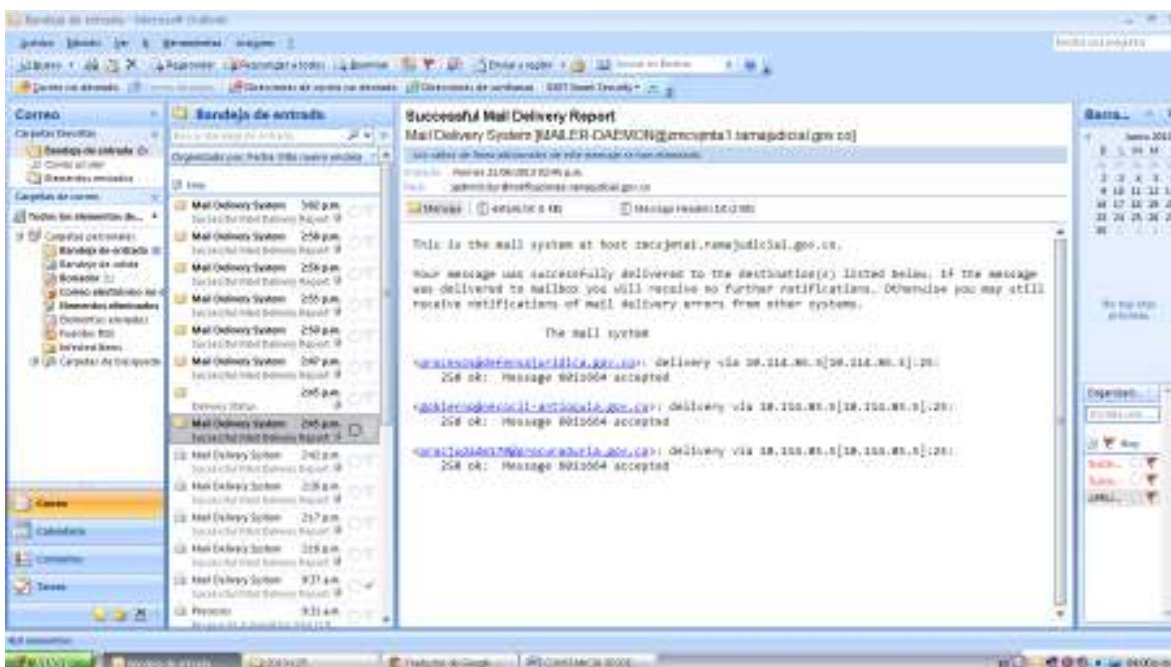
Bandeja de entrada - Microsoft Outlook

Correo

Bandeja de entrada

Successful Mail Delivery Report

Mail Delivery System [MAILER-DAEMON@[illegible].ramajudicial.gov.co]

Mail Delivery System 3:02 p.m.
Successful Mail Delivery Report

Mail Delivery System 2:59 p.m.
Successful Mail Delivery Report

Mail Delivery System 2:56 p.m.
Successful Mail Delivery Report

Mail Delivery System 2:55 p.m.
Successful Mail Delivery Report

Mail Delivery System 2:50 p.m.
Successful Mail Delivery Report

Mail Delivery System 2:47 p.m.
Successful Mail Delivery Report

2:45 p.m.
Delivery Status

Mail Delivery System 2:45 p.m.
Successful Mail Delivery Report

Mail Delivery System 2:42 p.m.
Successful Mail Delivery Report

Mail Delivery System 2:28 p.m.
Successful Mail Delivery Report

Mail Delivery System 2:17 p.m.
Successful Mail Delivery Report

Mail Delivery System 2:15 p.m.
Successful Mail Delivery Report

Mail Delivery System 9:37 a.m.
Successful Mail Delivery Report

9:31 a.m.

Correo

Calendario

Contactos

Tareas

This is the mail system at host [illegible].ramajudicial.gov.co.

Your message was successfully delivered to the destination(s) listed below. If the message was delivered to mailbox you will receive no further notifications. Otherwise you may still receive notifications of mail delivery errors from other systems.

The mail system

<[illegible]@defensajuridica.gov.co>: delivery via 10.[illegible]:25: 250 OK: Message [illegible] accepted

<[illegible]@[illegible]-antioquia.gov.co>: delivery via 10.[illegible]:25: 250 OK: Message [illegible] accepted

<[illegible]@procuraduria.gov.co>: delivery via 10.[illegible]:25: 250 OK: Message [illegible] accepted